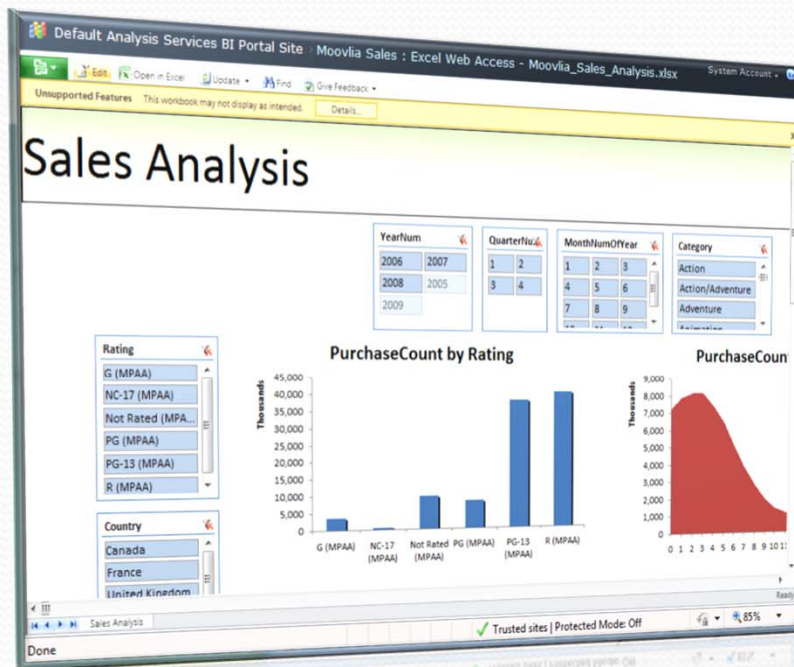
Default Analysis Services BI Portal Site › Moovlia Sales : Excel Web Access - Moovlia_Sales_Analysis.xlsx

System Account

Edit Open in Excel Update Find Give Feedback

Unsupported Features This workbook may not display as intended. Details...

Sales Analysis

YearNum
2006 2007
2008 2005
2009

QuarterNu
1 2
3 4

MonthNumOfYear
1 2 3
4 5 6
7 8 9

Category
Action
Action/Adventure
Adventure
Animation

Rating
G (MPAA)
NC-17 (MPAA)
Not Rated (MPA...
PG (MPAA)
PG-13 (MPAA)
R (MPAA)

Country
Canada
France
United Kingdom

PurchaseCount by Rating

Thousands

45,000
40,000
35,000
30,000
25,000
20,000
15,000
10,000
5,000
0

G (MPAA) NC-17 (MPAA) Not Rated (MPAA) PG (MPAA) PG-13 (MPAA) R (MPAA)

PurchaseCoun

Thousands

9,000
8,000
7,000
6,000
5,000
4,000
3,000
2,000
1,000
0

0 1 2 3 4 5 6 7 8 9 10 11

Sales Analysis

Ready

Done

Trusted sites | Protected Mode: Off

85%